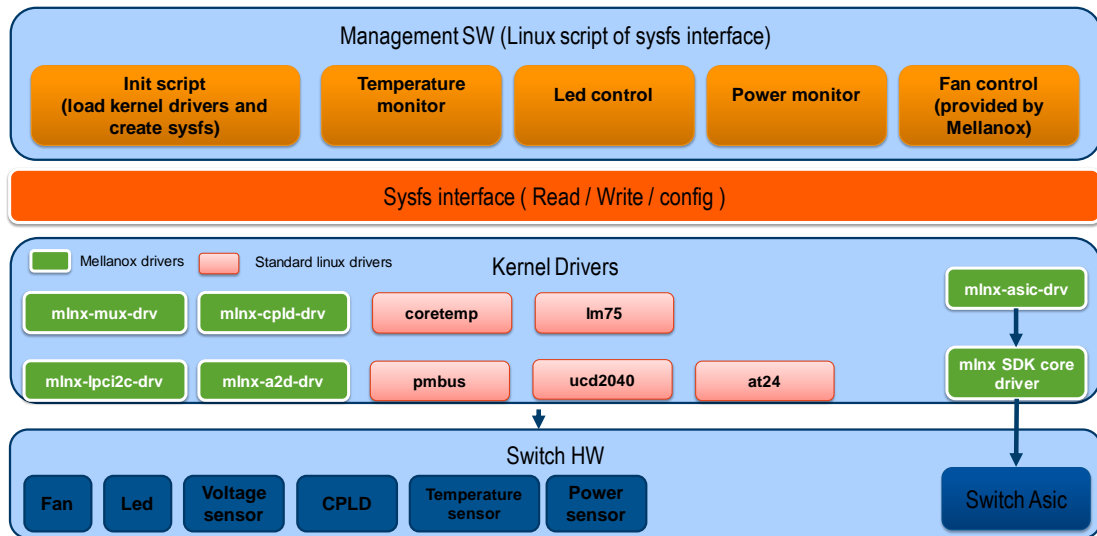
Management SW (Linux script of sysfs interface)

Init script (load kernel drivers and create sysfs)

Temperature monitor

Led control

Power monitor

Fan control (provided by Mellanox)

Sysfs interface ( Read / Write / config )

Mellanox drivers

Standard linux drivers

Kernel Drivers

mlnx-mux-drv

mlnx-cpld-drv

coretemp

lm75

mlnx-asic-drv

mlnx-lpci2c-drv

mlnx-a2d-drv

pmbus

ucd2040

at24

mlnx SDK core driver

Switch HW

Fan

Led

Voltage sensor

CPLD

Temperature sensor

Power sensor

Switch Asic